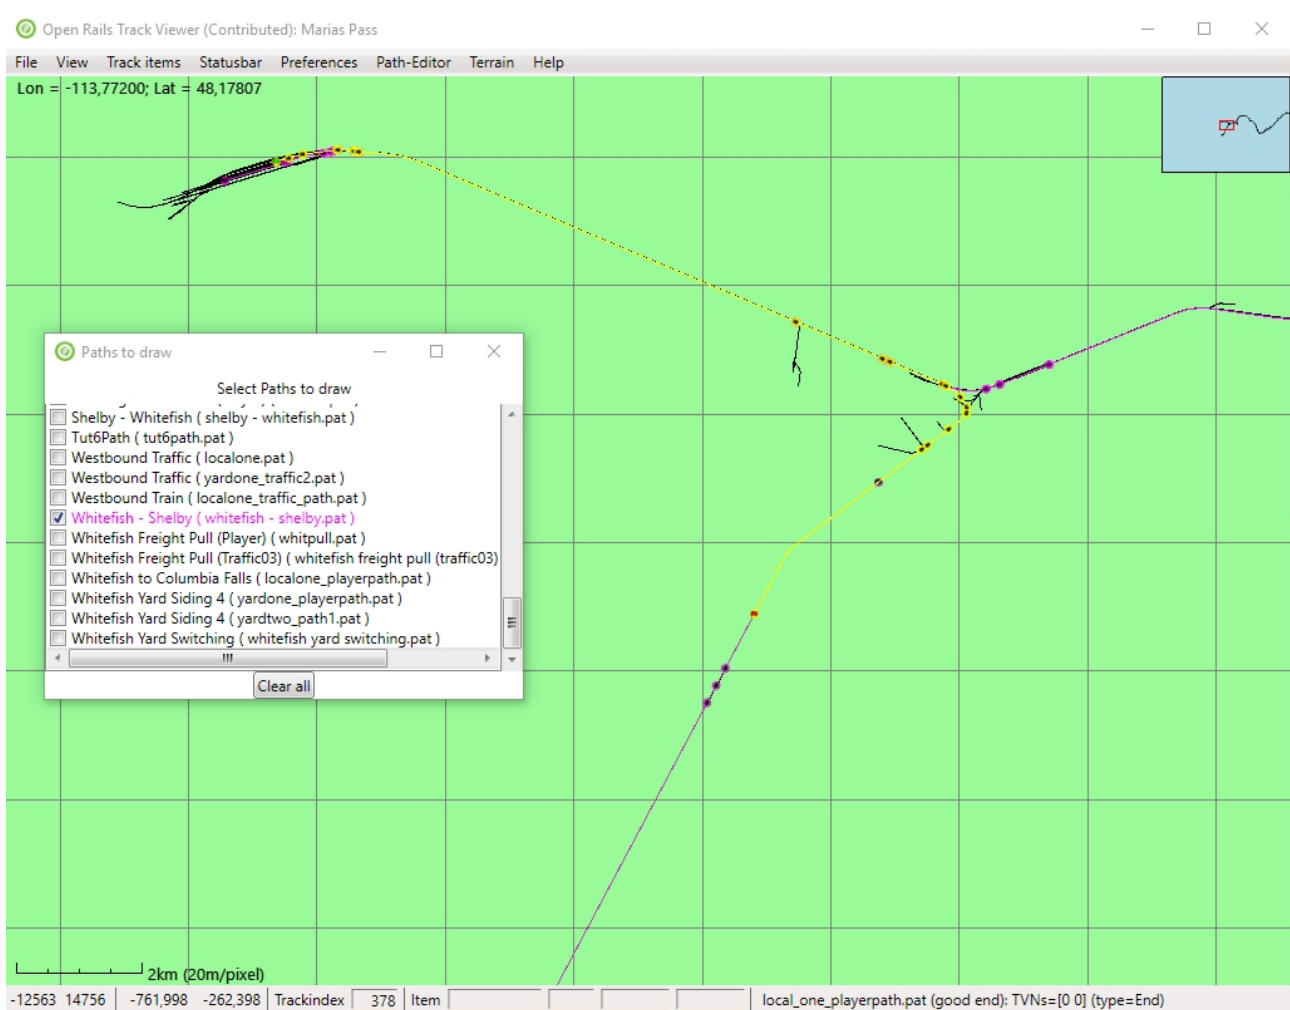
Open Rails Track Viewer (Contributed): Marias Pass

File View Track items Statusbar Preferences Path-Editor Terrain Help

Lon = -113,77200; Lat = 48,17807

Paths to draw

Select Paths to draw

Shelby - Whitefish ( shelby - whitefish.pat )
Tut6Path ( tut6path.pat )
Westbound Traffic ( localone.pat )
Westbound Traffic ( yardone_traffic2.pat )
Westbound Train ( localone_traffic_path.pat )
Whitefish - Shelby ( whitefish - shelby.pat )
Whitefish Freight Pull (Player) ( whitpull.pat )
Whitefish Freight Pull (Traffic03) ( whitefish freight pull (traffic03)
Whitefish to Columbia Falls ( localone_playerpath.pat )
Whitefish Yard Siding 4 ( yardone_playerpath.pat )
Whitefish Yard Siding 4 ( yardtwo_path1.pat )
Whitefish Yard Switching ( whitefish yard switching.pat )

Clear all

2km (20m/pixel)

-12563 14756 | -761,998 -262,398 | Trackindex 378 | Item | local_one_playerpath.pat (good end): TVNs=[0 0] (type=End)